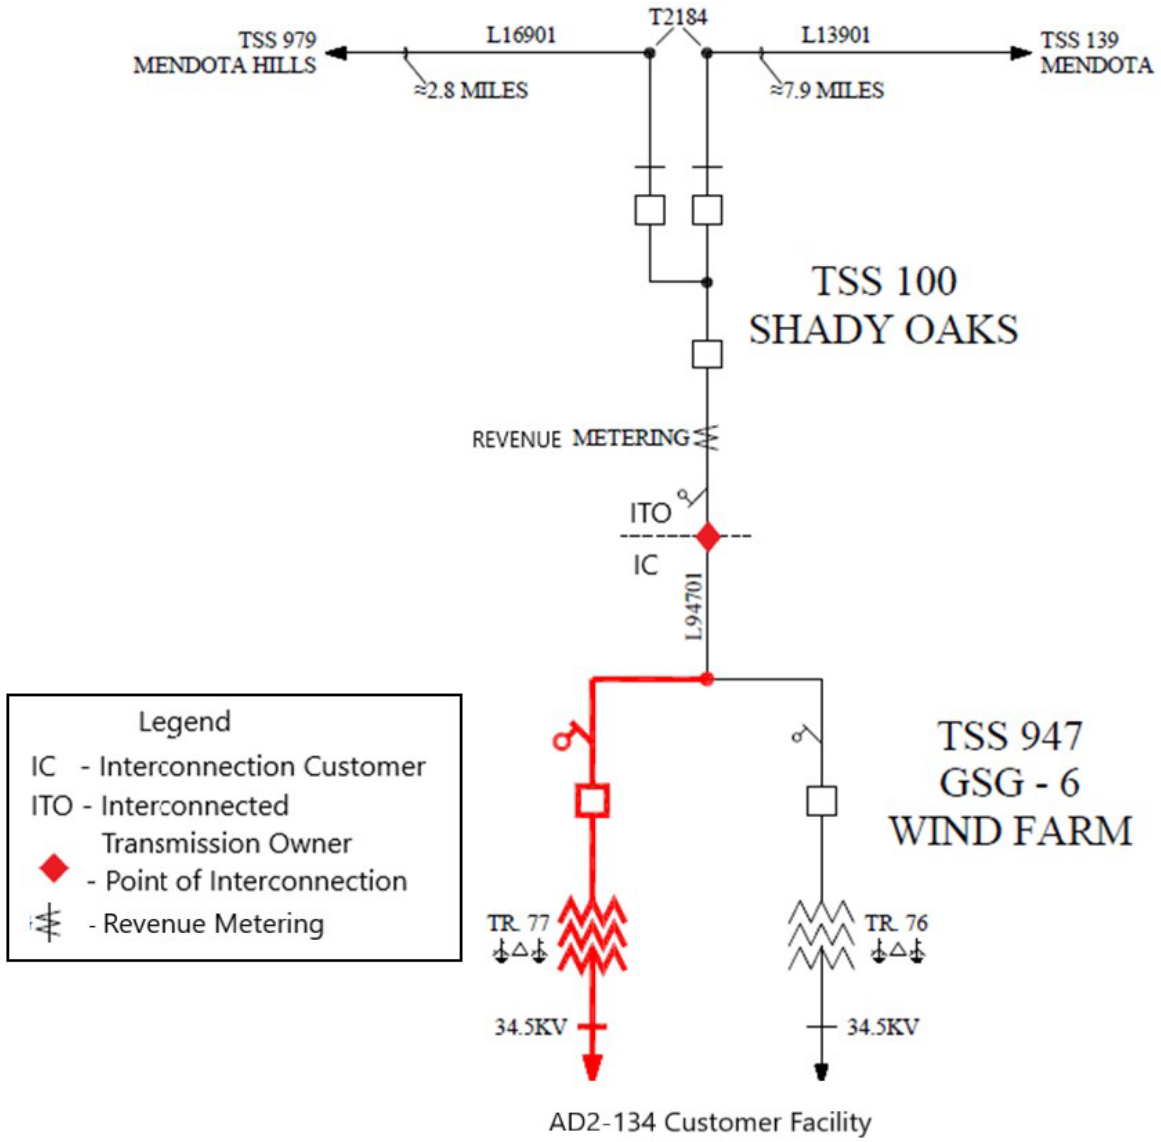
TSS 979
MENDOTA HILLS

L16901

T2184

L13901

TSS 139
MENDOTA

≈2.8 MILES

≈7.9 MILES

TSS 100
SHADY OAKS

REVENUE METERING

ITO

IC

L94701

TSS 947
GSG - 6
WIND FARM

Legend
IC - Interconnection Customer
ITO - Interconnected Transmission Owner
- Point of Interconnection
- Revenue Metering

TR. 77

TR. 76

34.5KV

34.5KV

AD2-134 Customer Facility